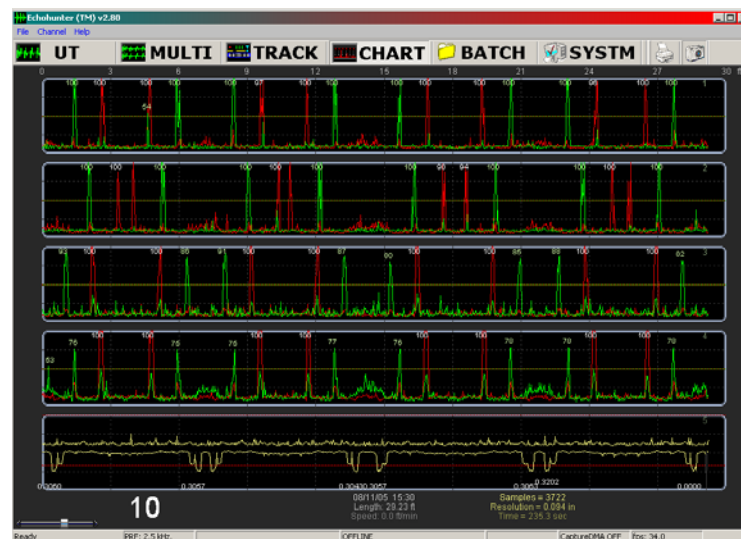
Echohunter (TM) v2.80

File Channel Help

UT MULTI TRACK CHART BATCH SYSTM

0 3 6 9 12 15 18 21 24 27 30 ft

100 100 100 100 100 97 100 100 100 100 100 100 100 96 100 100 1
54

100 100 100 100 100 100 100 100 96 94 100 100 100 100 2

93 100 100 85 91 100 100 87 90 100 100 85 88 100 82 3

76 100 100 76 76 100 100 77 76 100 70 70 100 70 4
53

5

0.3050 0.3057 0.30430.3057 0.3055 0.3202 0.0000

10

08/11/05 15:30
Length: 29.23 ft
Speed: 0.0 ft/min

Samples = 3722
Resolution = 0.094 in
Time = 235.3 sec

Ready PRF: 2.5 kHz OFFLINE CaptureDMA OFF fps: 34.0